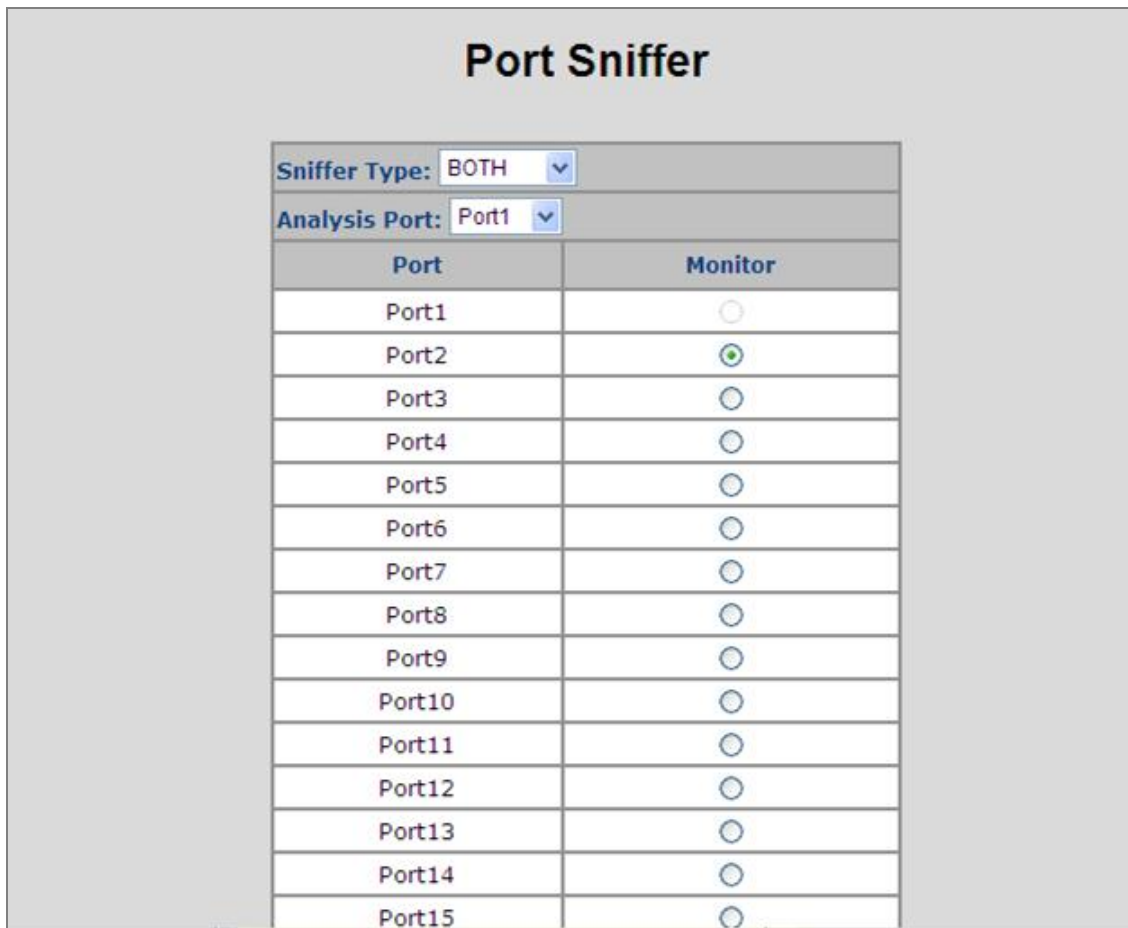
Port Sniffer

Sniffer Type: BOTH

Analysis Port: Port1

| Port | Monitor |
|---|---|
| Port1 | |
| Port2 | |
| Port3 | |
| Port4 | |
| Port5 | |
| Port6 | |
| Port7 | |
| Port8 | |
| Port9 | |
| Port10 | |
| Port11 | |
| Port12 | |
| Port13 | |
| Port14 | |
| Port15 | |